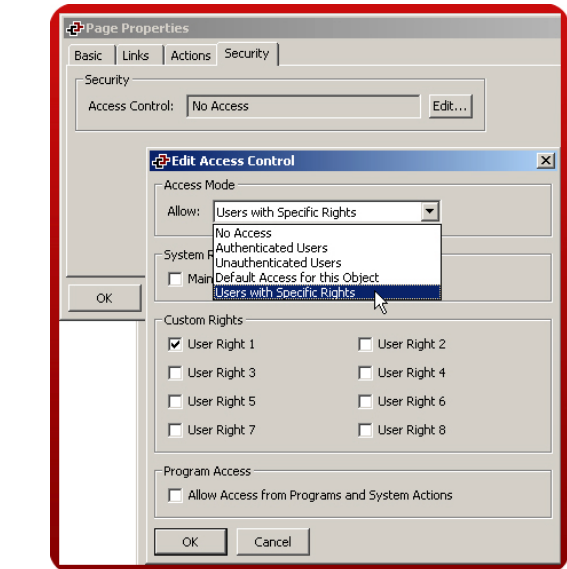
Page Properties

Basic | Links | Actions | Security

Security

Access Control: No Access Edit...

OK

Edit Access Control

Access Mode

Allow: Users with Specific Rights

No Access
Authenticated Users
Unauthenticated Users
Default Access for this Object
Users with Specific Rights

System R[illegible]

Main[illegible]

Custom Rights

User Right 1
User Right 2
User Right 3
User Right 4
User Right 5
User Right 6
User Right 7
User Right 8

Program Access

Allow Access from Programs and System Actions

OK Cancel